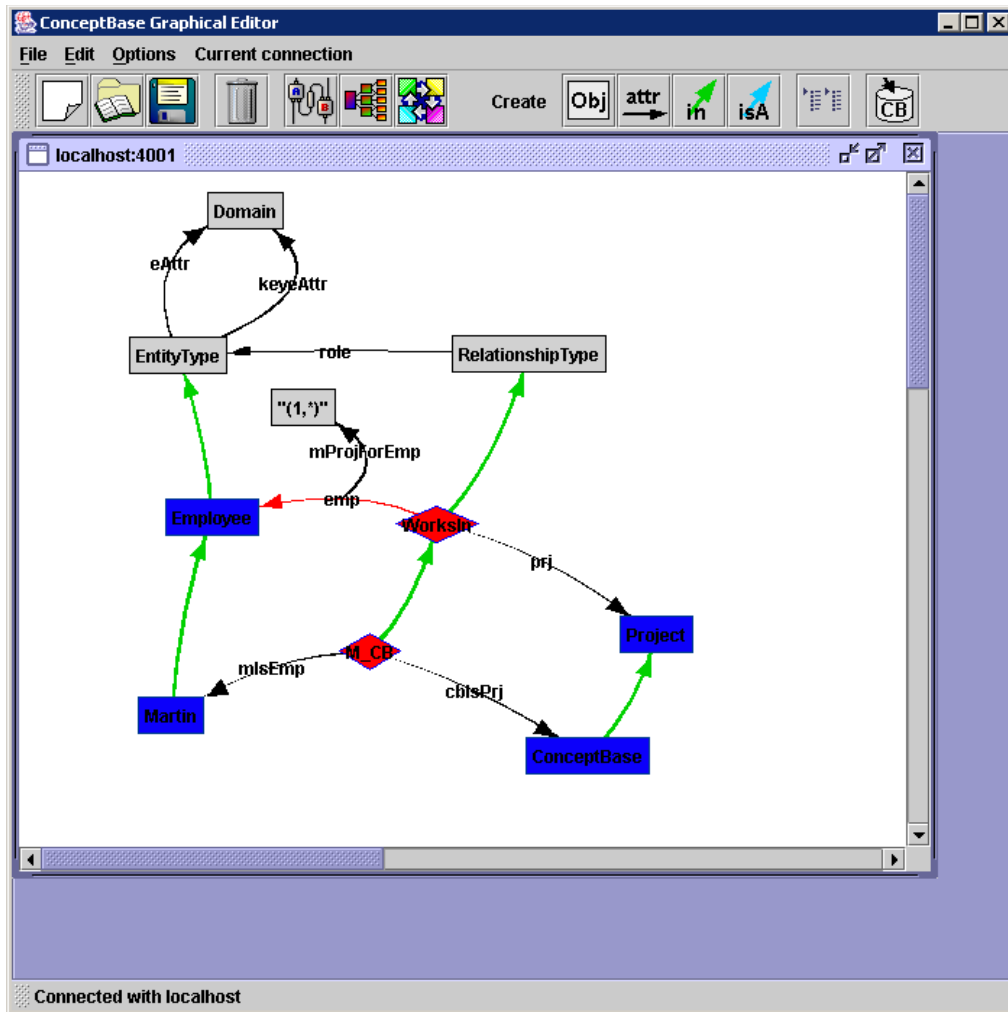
ConceptBase Graphical Editor

File Edit Options Current connection

Create Obj attr in isA CB

localhost:4001

Domain

eAttr

keyeAttr

EntityType

role

RelationshipType

"(1,*)"

mProjForEmp

emp

Employee

WorksIn

prj

Project

M_CB

mIsEmp

cbIsPrj

Martin

ConceptBase

Connected with localhost